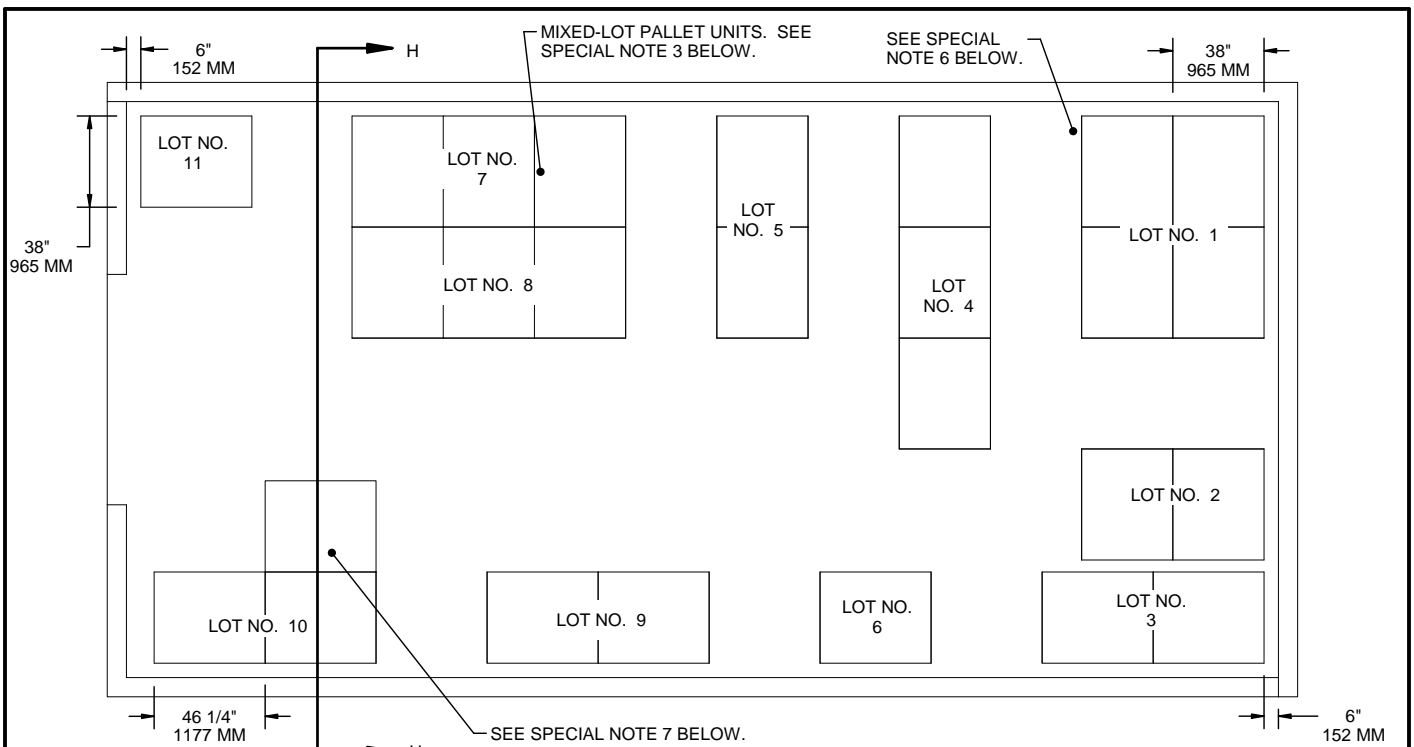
6"
152 MM

H

MIXED-LOT PALLET UNITS. SEE SPECIAL NOTE 3 BELOW.

SEE SPECIAL NOTE 6 BELOW.

38"
965 MM

LOT NO. 11

LOT NO. 7

LOT NO. 5

LOT NO. 1

38"
965 MM

LOT NO. 8

LOT NO. 4

LOT NO. 2

LOT NO. 10

LOT NO. 9

LOT NO. 6

LOT NO. 3

46 1/4"
1177 MM

SEE SPECIAL NOTE 7 BELOW.

6"
152 MM